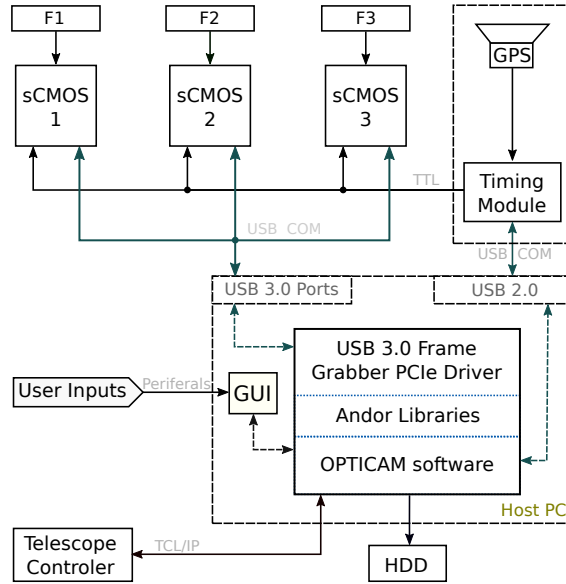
F1

F2

F3

GPS

sCMOS 1

sCMOS 2

sCMOS 3

TTL

Timing Module

USB COM

USB COM

USB 3.0 Ports

USB 2.0

USB 3.0 Frame Grabber PCIe Driver

Andor Libraries

OPTICAM software

User Inputs

Periferals

GUI

Host PC

Telescope Controler

TCL/IP

HDD